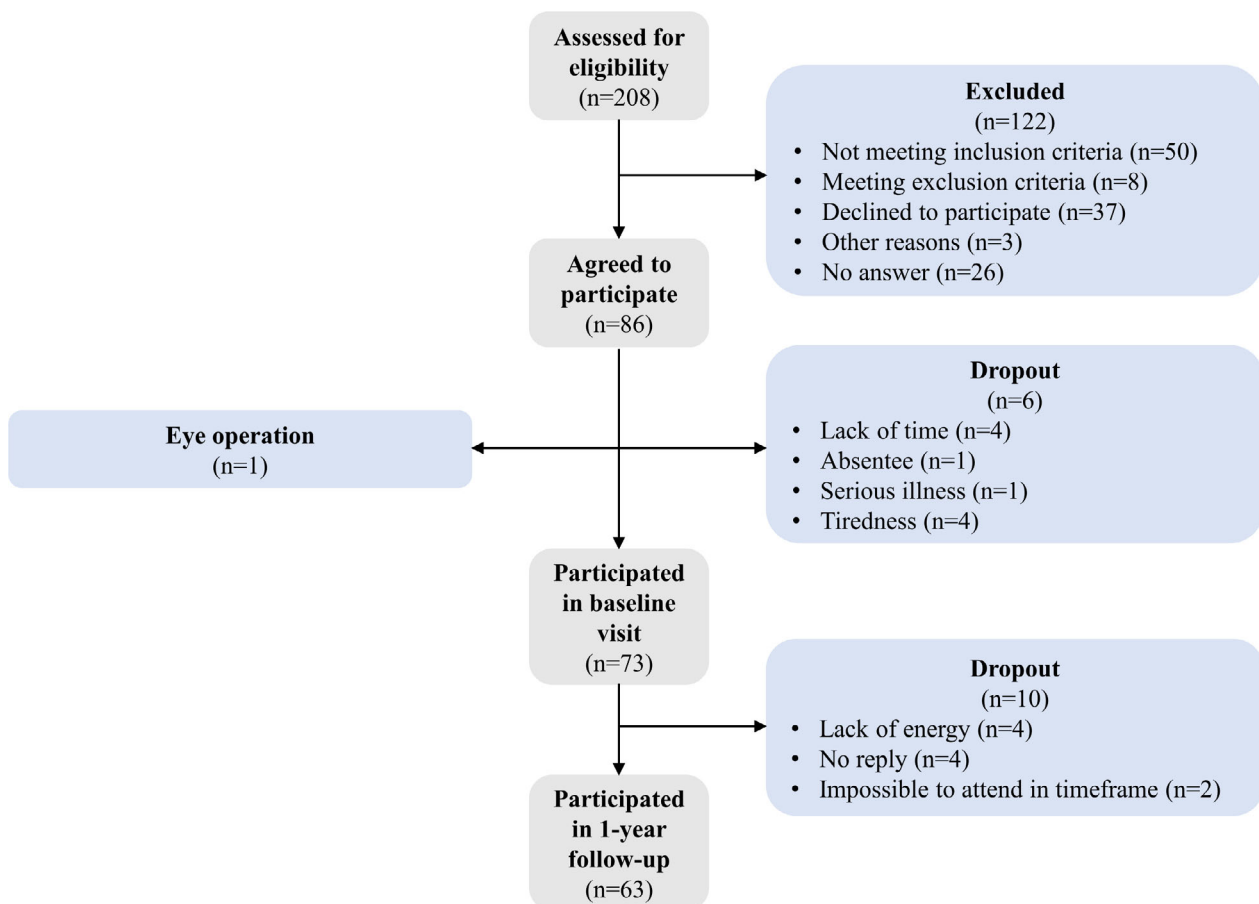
Assessed for eligibility
(n=208)

Excluded
(n=122)
• Not meeting inclusion criteria (n=50)
• Meeting exclusion criteria (n=8)
• Declined to participate (n=37)
• Other reasons (n=3)
• No answer (n=26)

Agreed to participate
(n=86)

Dropout
(n=6)
• Lack of time (n=4)
• Absentee (n=1)
• Serious illness (n=1)
• Tiredness (n=4)

Eye operation
(n=1)

Participated in baseline visit
(n=73)

Dropout
(n=10)
• Lack of energy (n=4)
• No reply (n=4)
• Impossible to attend in timeframe (n=2)

Participated in 1-year follow-up
(n=63)